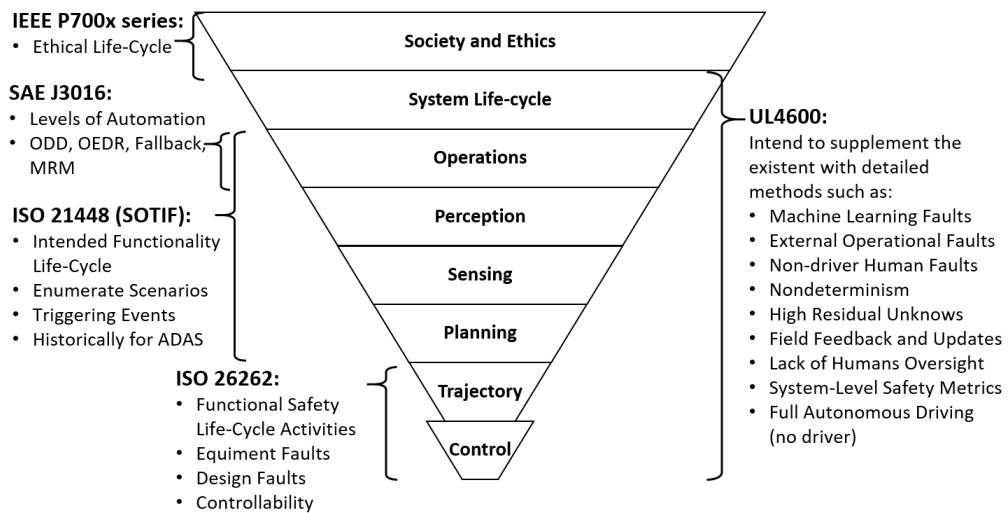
IEEE P700x series:
• Ethical Life-Cycle

SAE J3016:
• Levels of Automation
• ODD, OEDR, Fallback, MRM

ISO 21448 (SOTIF):
• Intended Functionality Life-Cycle
• Enumerate Scenarios
• Triggering Events
• Historically for ADAS

ISO 26262:
• Functional Safety Life-Cycle Activities
• Equiment Faults
• Design Faults
• Controllability

Society and Ethics
System Life-cycle
Operations
Perception
Sensing
Planning
Trajectory
Control

UL4600:
Intend to supplement the existent with detailed methods such as:
• Machine Learning Faults
• External Operational Faults
• Non-driver Human Faults
• Nondeterminism
• High Residual Unknows
• Field Feedback and Updates
• Lack of Humans Oversight
• System-Level Safety Metrics
• Full Autonomous Driving (no driver)